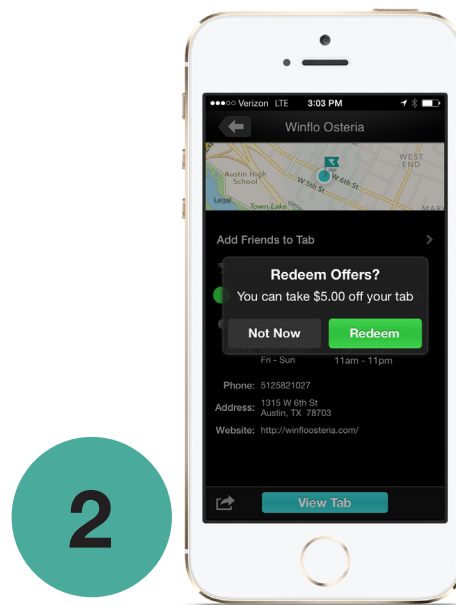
●●●○○ Verizon LTE 3:03 PM

Winflo Osteria

WEST END
Austin High School
W 5th St
W 6th St
Town Lake
Legal
MAR

Add Friends to Tab

Redeem Offers?
You can take $5.00 off your tab

Not Now
Redeem

Fri - Sun 11am - 11pm

Phone: 5125821027

Address: 1315 W 6th St Austin, TX 78703

Website: http://winfloosteria.com/

View Tab

2